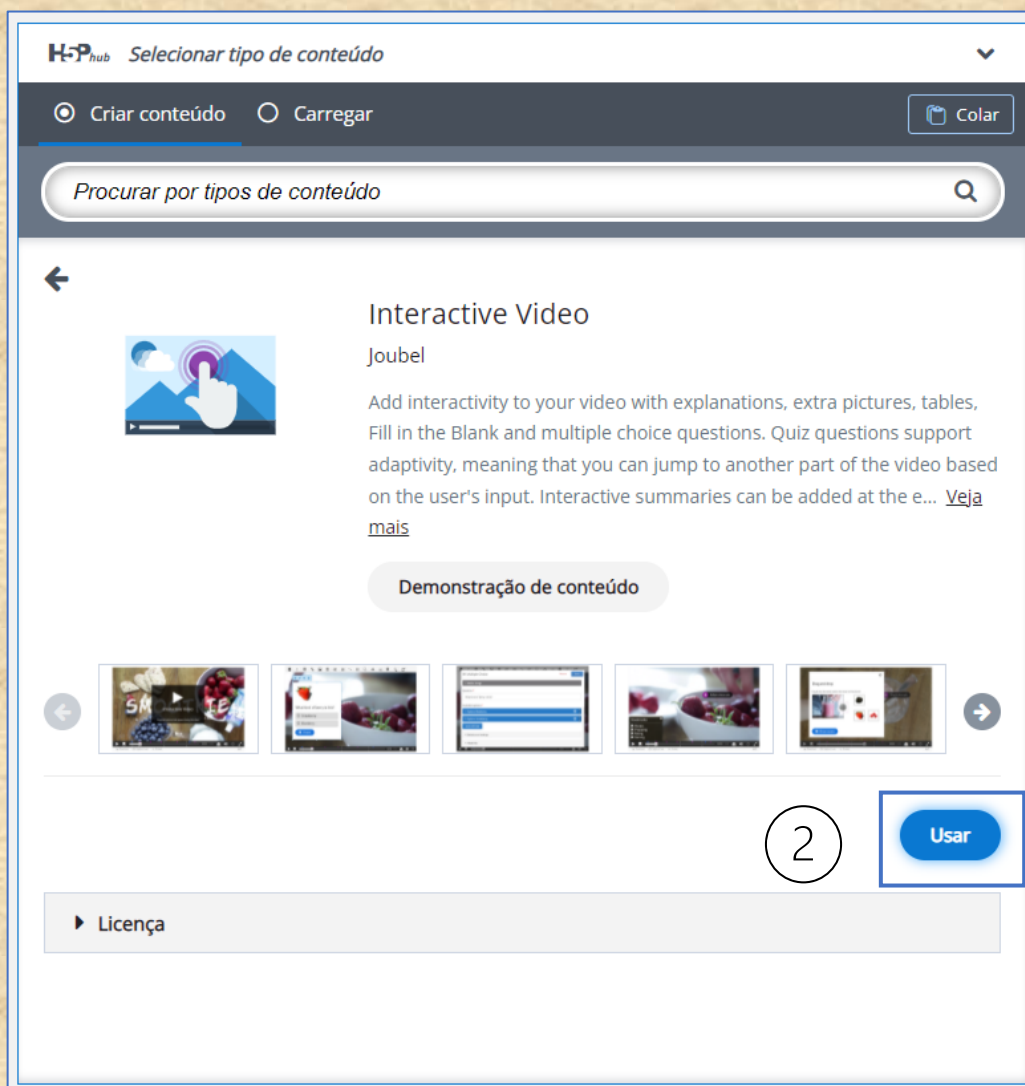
H5P hub Selecionar tipo de conteúdo

Criar conteúdo Carregar Colar

Procurar por tipos de conteúdo

Interactive Video

Joubel

Add interactivity to your video with explanations, extra pictures, tables, Fill in the Blank and multiple choice questions. Quiz questions support adaptivity, meaning that you can jump to another part of the video based on the user's input. Interactive summaries can be added at the e... Veja mais

Demonstração de conteúdo

2

Usar

Licença